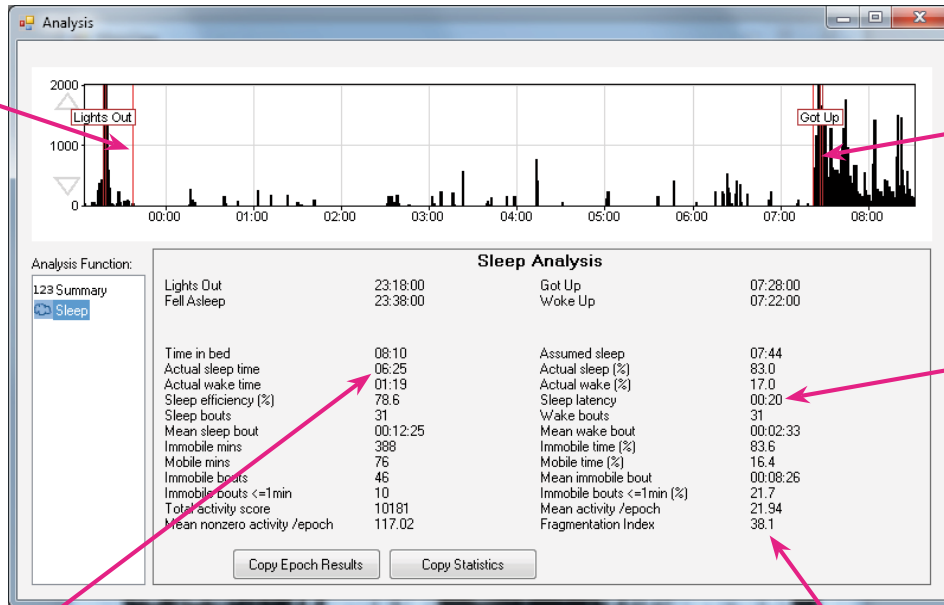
Analysis

2000
1000
0
Lights Out
Got Up
00:00 01:00 02:00 03:00 04:00 05:00 06:00 07:00 08:00

Analysis Function:
123 Summary
Sleep

Sleep Analysis

| | | | |
|---|---|---|---|
| Lights Out | 23:18:00 | Got Up | 07:28:00 |
| Fell Asleep | 23:38:00 | Woke Up | 07:22:00 |
| Time in bed | 08:10 | Assumed sleep | 07:44 |
| Actual sleep time | 06:25 | Actual sleep (%) | 83.0 |
| Actual wake time | 01:19 | Actual wake (%) | 17.0 |
| Sleep efficiency (%) | 78.6 | Sleep latency | 00:20 |
| Sleep bouts | 31 | Wake bouts | 31 |
| Mean sleep bout | 00:12:25 | Mean wake bout | 00:02:33 |
| Immobile mins | 388 | Immobile time (%) | 83.6 |
| Mobile mins | 76 | Mobile time (%) | 16.4 |
| Immobile bouts | 46 | Mean immobile bout | 00:08:26 |
| Immobile bouts <=1min | 10 | Immobile bouts <=1min (%) | 21.7 |
| Total activity score | 10181 | Mean activity /epoch | 21.94 |
| Mean nonzero activity /epoch | 117.02 | Fragmentation Index | 38.1 |

Copy Epoch Results
Copy Statistics